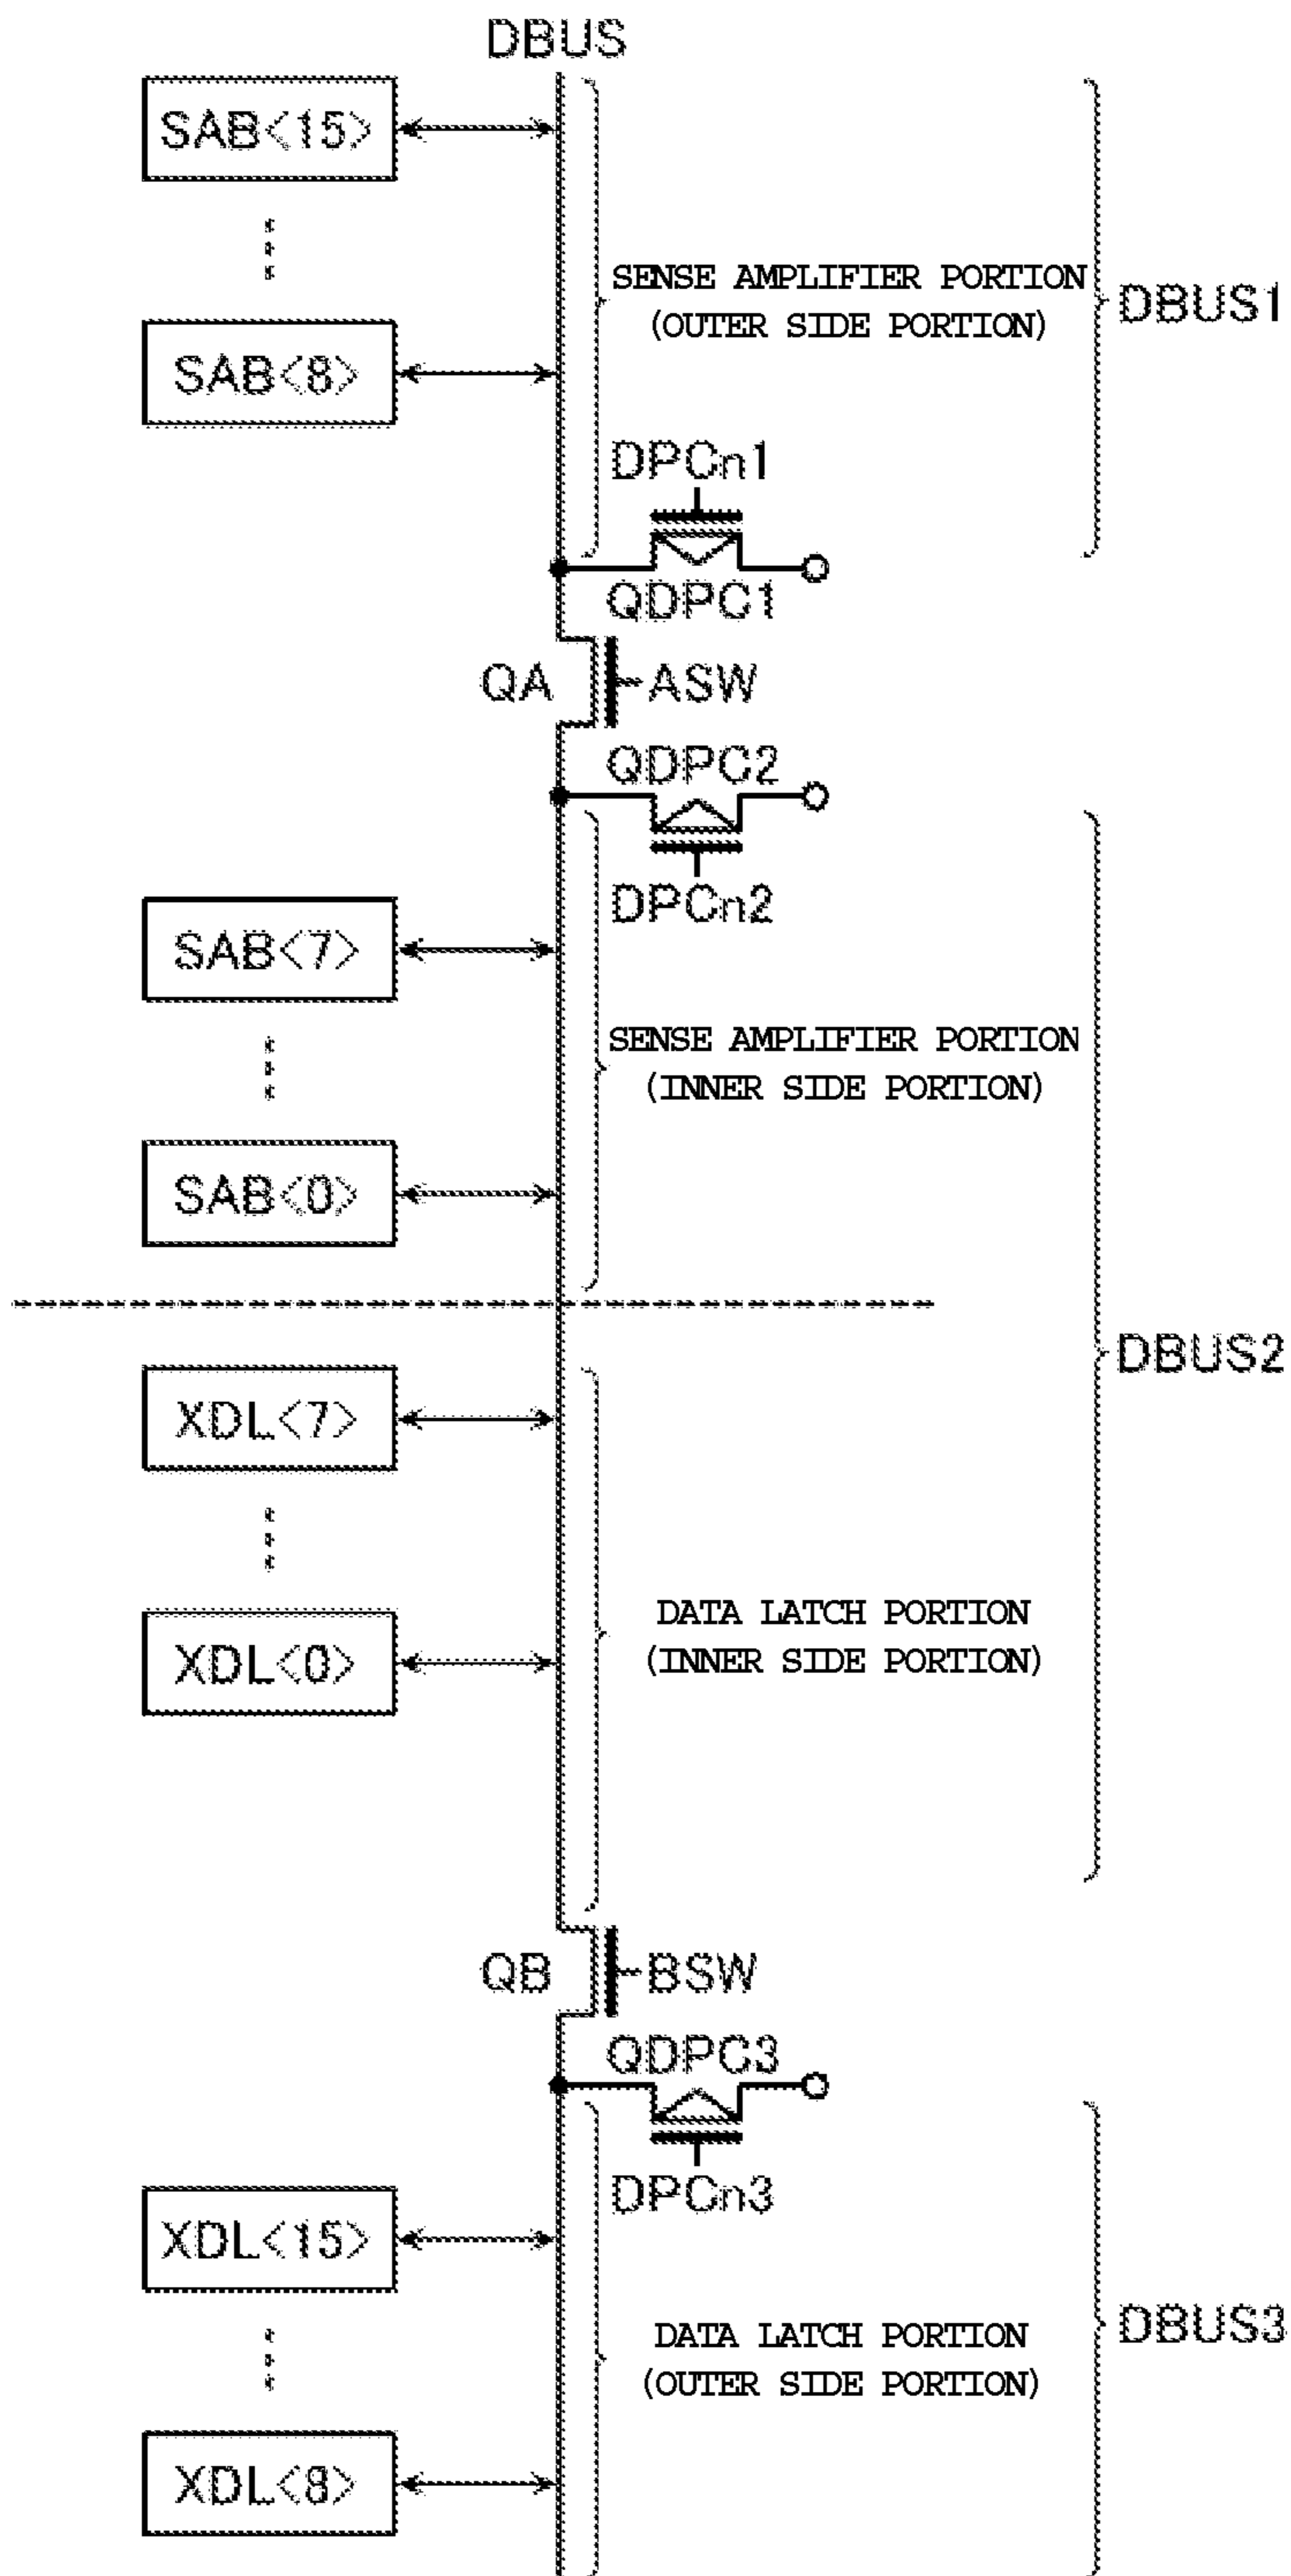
DBUS

SAB<15>

SAB<8>

SENSE AMPLIFIER PORTION (OUTER SIDE PORTION)

DBUS1

DPCn1

QDPC1

QA

ASW

QDPC2

DPCn2

SAB<7>

SAB<0>

SENSE AMPLIFIER PORTION (INNER SIDE PORTION)

DBUS2

XDL<7>

XDL<0>

DATA LATCH PORTION (INNER SIDE PORTION)

QB

BSW

QDPC3

DPCn3

XDL<15>

XDL<8>

DATA LATCH PORTION (OUTER SIDE PORTION)

DBUS3